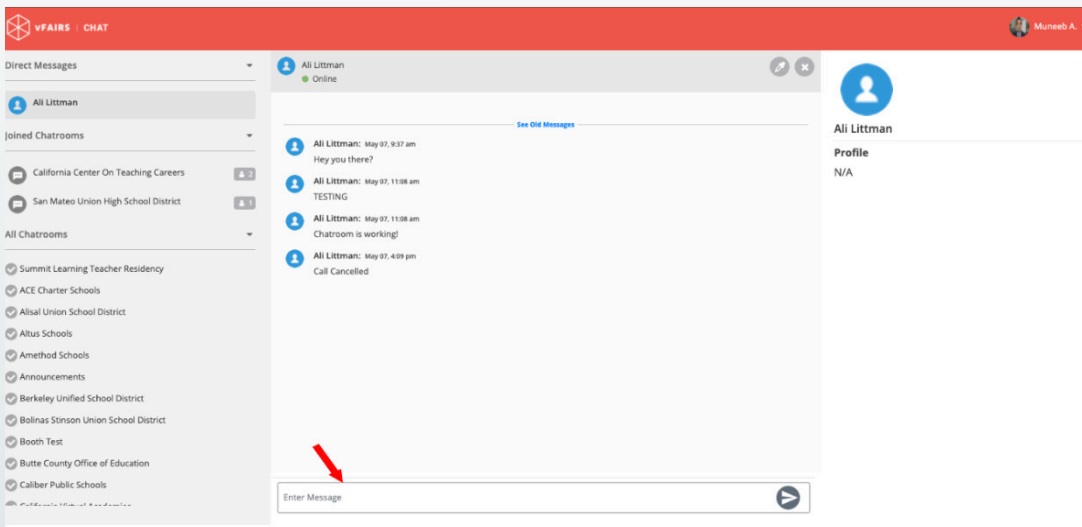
vFAIRS | CHAT

Muneeb A.

Direct Messages

Ali Littman

Joined Chatrooms

California Center On Teaching Careers 2

San Mateo Union High School District 1

All Chatrooms

Summit Learning Teacher Residency

ACE Charter Schools

Alisal Union School District

Altus Schools

Amethod Schools

Announcements

Berkeley Unified School District

Bolinas Stinson Union School District

Booth Test

Butte County Office of Education

Caliber Public Schools

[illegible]

Ali Littman
Online

See Old Messages

Ali Littman: May 07, 9:37 am
Hey you there?

Ali Littman: May 07, 11:08 am
TESTING

Ali Littman: May 07, 11:08 am
Chatroom is working!

Ali Littman: May 07, 4:09 pm
Call Cancelled

Enter Message

Ali Littman

Profile

N/A